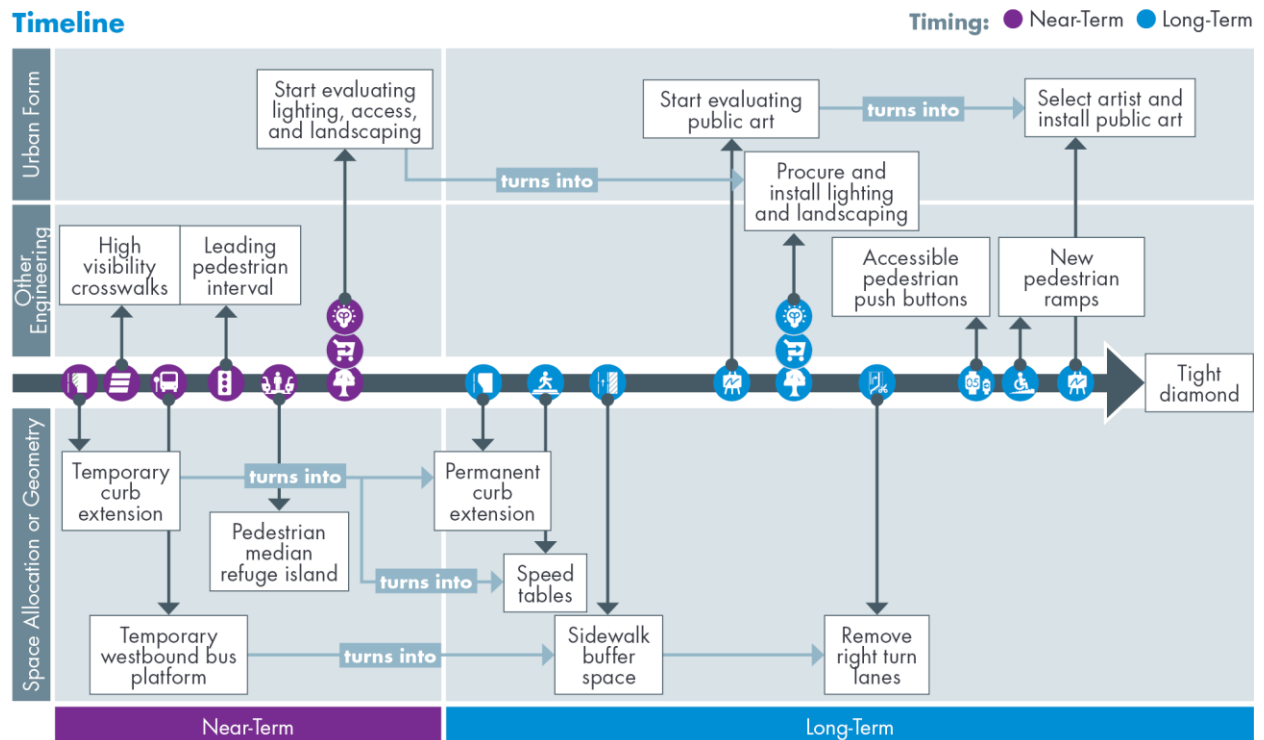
Timeline

Timing: Near-Term Long-Term

Urban Form

Start evaluating lighting, access, and landscaping

turns into

Start evaluating public art

turns into

Select artist and install public art

Procure and install lighting and landscaping

Other Engineering

High visibility crosswalks

Leading pedestrian interval

Accessible pedestrian push buttons

New pedestrian ramps

Tight diamond

Space Allocation or Geometry

Temporary curb extension

turns into

Permanent curb extension

Pedestrian median refuge island

turns into

Speed tables

Temporary westbound bus platform

turns into

Sidewalk buffer space

Remove right turn lanes

Near-Term

Long-Term